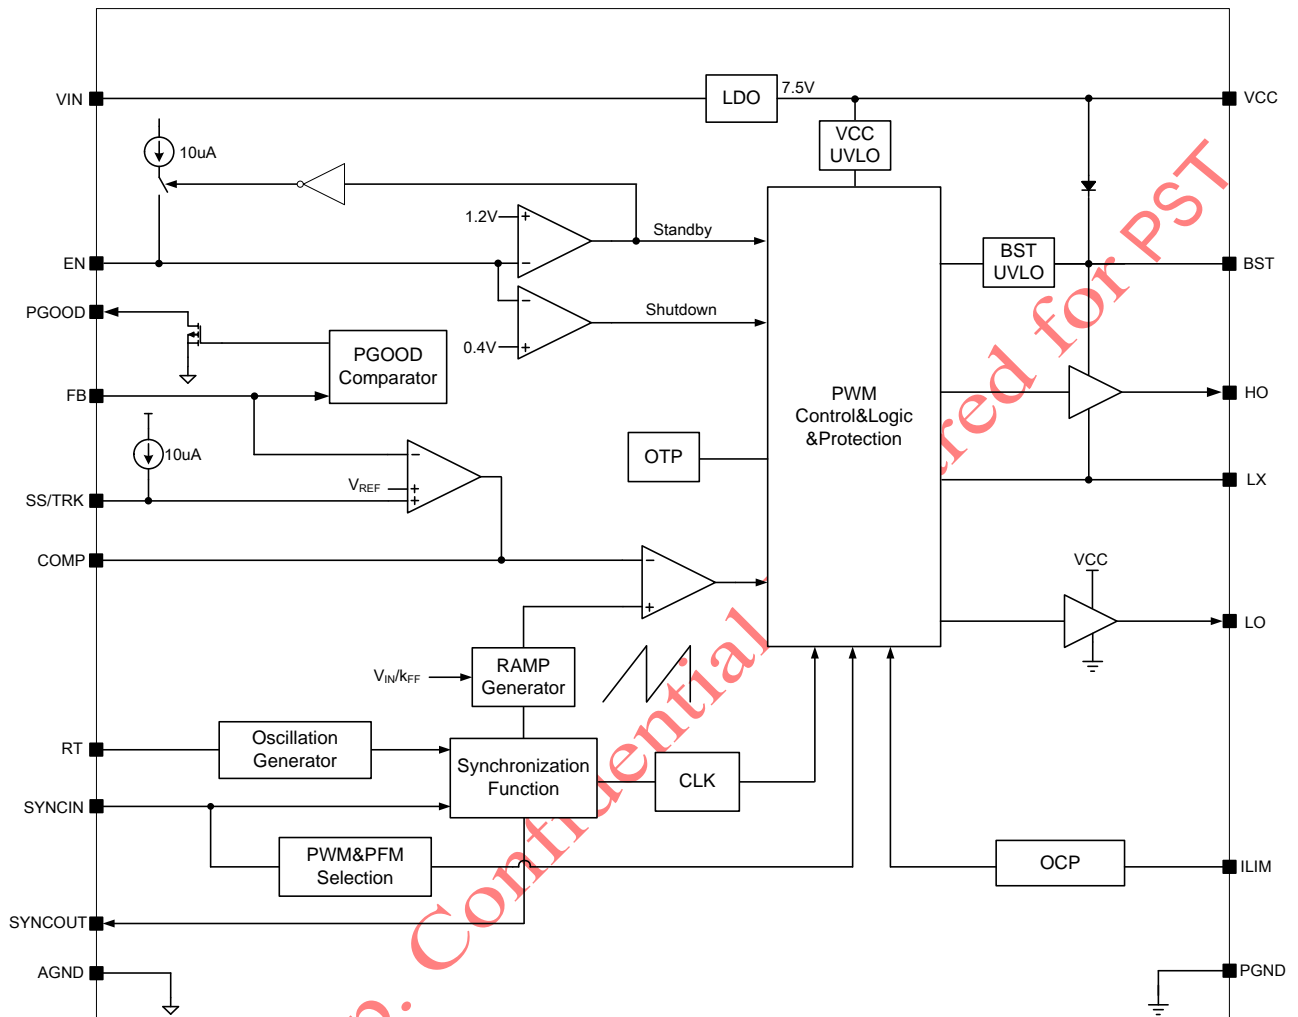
VIN
LDO
7.5V
VCC
VCC UVLO
10uA
1.2V
Standby
EN
BST UVLO
BST
Shutdown
PGOOD
0.4V
PGOOD Comparator
PWM Control&Logic &Protection
HO
FB
10uA
OTP
$V_{REF}$
LX
SS/TRK
COMP
VCC
LO
$V_{IN}/k_{FF}$
RAMP Generator
RT
Oscillation Generator
Synchronization Function
CLK
SYNCIN
PWM&PFM Selection
OCP
ILIM
SYNCOUT
AGND
PGND
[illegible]: Confidential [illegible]red for PST